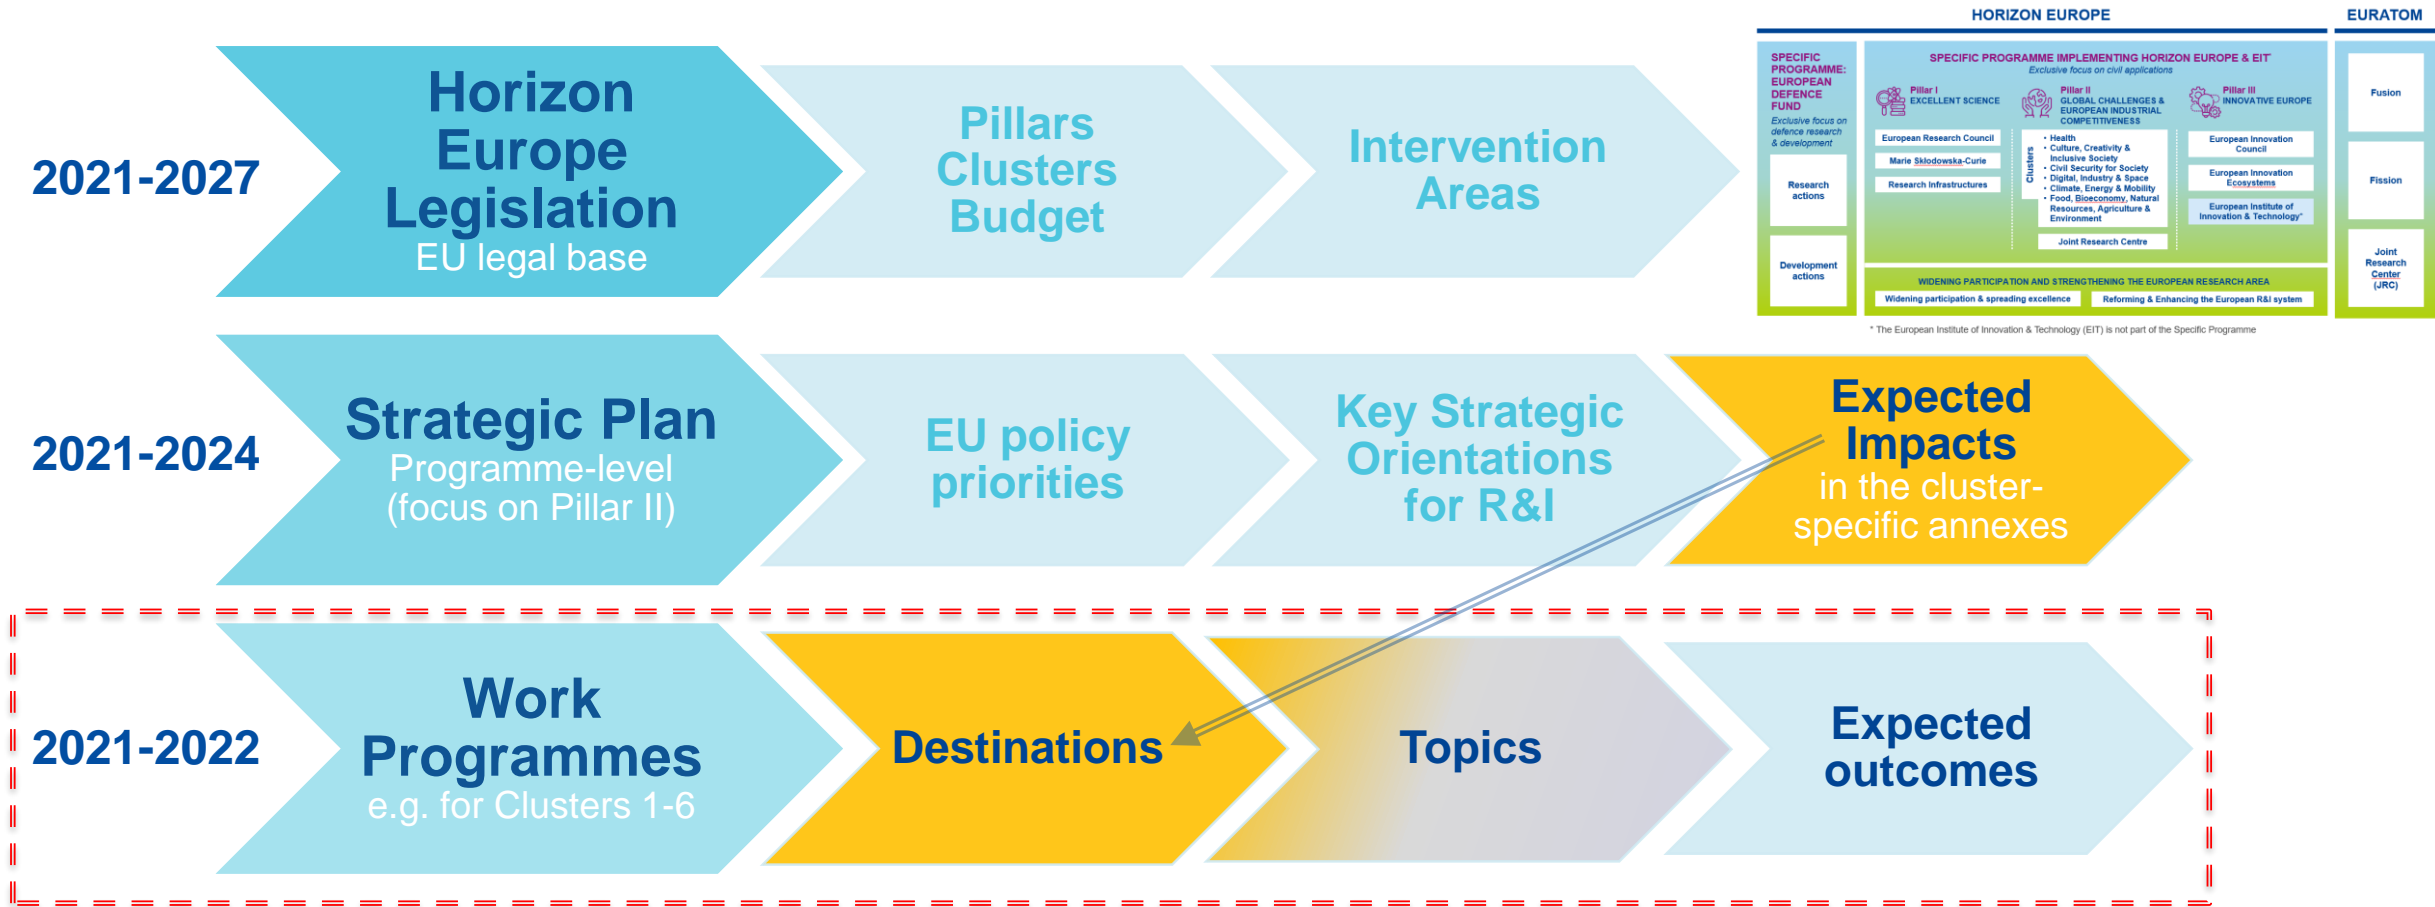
2021-2027

Horizon Europe Legislation
EU legal base

Pillars Clusters Budget

Intervention Areas

HORIZON EUROPE

EURATOM

SPECIFIC PROGRAMME: EUROPEAN DEFENCE FUND
Exclusive focus on defence research & development

Research actions

Development actions

SPECIFIC PROGRAMME IMPLEMENTING HORIZON EUROPE & EIT*
Exclusive focus on civil applications

Pillar I
EXCELLENT SCIENCE

European Research Council

Marie Skłodowska-Curie

Research Infrastructures

Pillar II
GLOBAL CHALLENGES & EUROPEAN INDUSTRIAL COMPETITIVENESS

Clusters

• Health
• Culture, Creativity & Inclusive Society
• Civil Security for Society
• Digital, Industry & Space
• Climate, Energy & Mobility
• Food, Bioeconomy, Natural Resources, Agriculture & Environment

Joint Research Centre

Pillar III
INNOVATIVE EUROPE

European Innovation Council

European Innovation Ecosystems

European Institute of Innovation & Technology*

WIDENING PARTICIPATION AND STRENGTHENING THE EUROPEAN RESEARCH AREA

Widening participation & spreading excellence

Reforming & Enhancing the European R&I system

Fusion

Fission

Joint Research Center (JRC)

* The European Institute of Innovation & Technology (EIT) is not part of the Specific Programme

2021-2024

Strategic Plan
Programme-level (focus on Pillar II)

EU policy priorities

Key Strategic Orientations for R&I

Expected Impacts
in the cluster-specific annexes

2021-2022

Work Programmes
e.g. for Clusters 1-6

Destinations

Topics

Expected outcomes